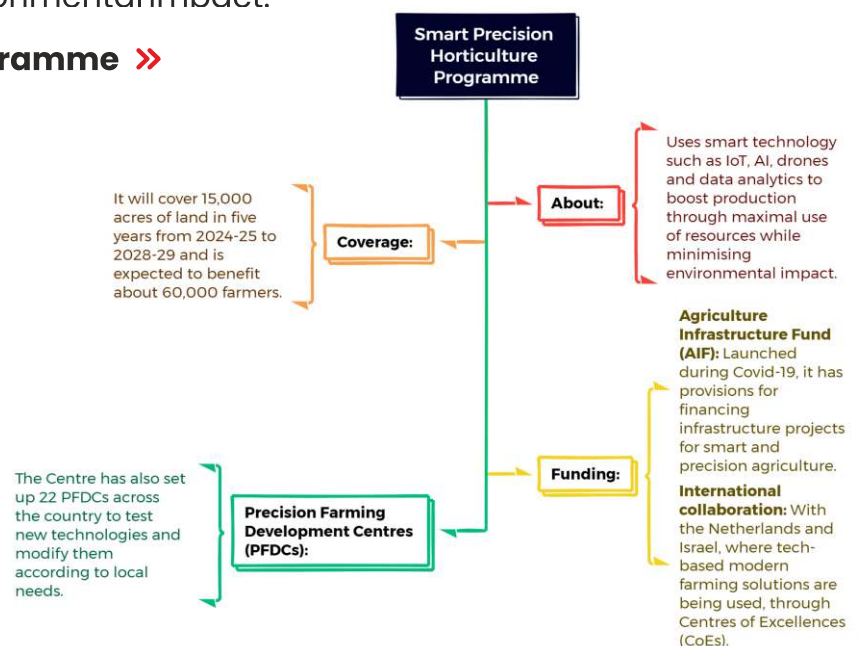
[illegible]

ramme »

Smart Precision Horticulture Programme

Uses smart technology such as IoT, AI, drones and data analytics to boost production through maximal use of resources while minimising environmental impact.

About:

It will cover 15,000 acres of land in five years from 2024-25 to 2028-29 and is expected to benefit about 60,000 farmers.

Coverage:

Agriculture Infrastructure Fund (AIF): Launched during Covid-19, it has provisions for financing infrastructure projects for smart and precision agriculture.

International collaboration: With the Netherlands and Israel, where tech-based modern farming solutions are being used, through Centres of Excellences (CoEs).

Funding:

The Centre has also set up 22 PFDCs across the country to test new technologies and modify them according to local needs.

Precision Farming Development Centres (PFDCs):